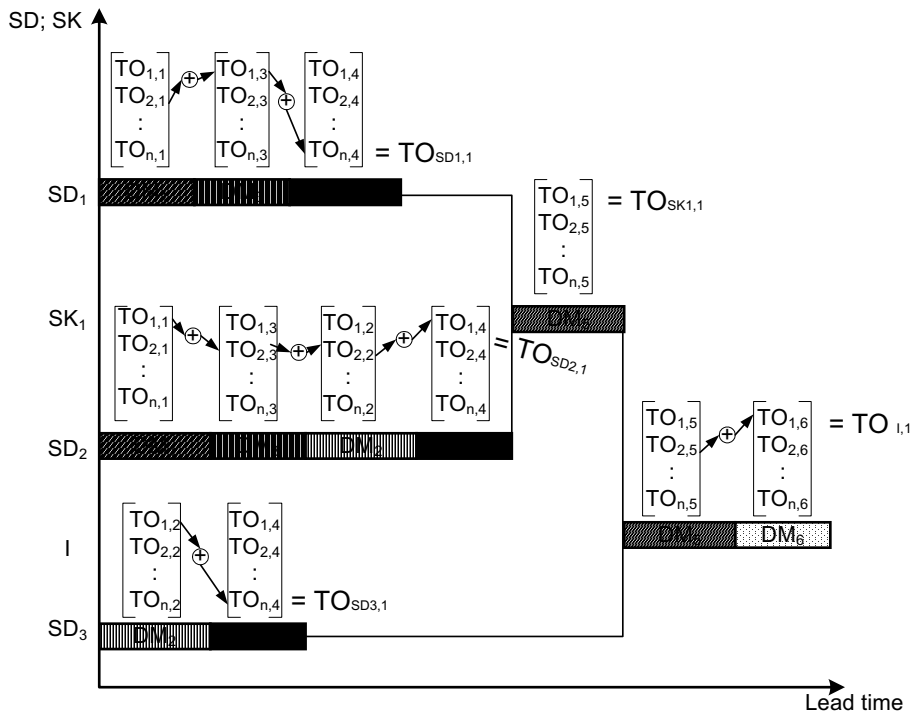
SD; SK

$\begin{bmatrix} TO_{1,1} \\ TO_{2,1} \\ \vdots \\ TO_{n,1} \end{bmatrix} \oplus \begin{bmatrix} TO_{1,3} \\ TO_{2,3} \\ \vdots \\ TO_{n,3} \end{bmatrix} \oplus \begin{bmatrix} TO_{1,4} \\ TO_{2,4} \\ \vdots \\ TO_{n,4} \end{bmatrix} = TO_{SD1,1}$

$SD_1$

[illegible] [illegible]

$\begin{bmatrix} TO_{1,5} \\ TO_{2,5} \\ \vdots \\ TO_{n,5} \end{bmatrix} = TO_{SK1,1}$

$SK_1$

$\begin{bmatrix} TO_{1,1} \\ TO_{2,1} \\ \vdots \\ TO_{n,1} \end{bmatrix} \oplus \begin{bmatrix} TO_{1,3} \\ TO_{2,3} \\ \vdots \\ TO_{n,3} \end{bmatrix} \oplus \begin{bmatrix} TO_{1,2} \\ TO_{2,2} \\ \vdots \\ TO_{n,2} \end{bmatrix} \oplus \begin{bmatrix} TO_{1,4} \\ TO_{2,4} \\ \vdots \\ TO_{n,4} \end{bmatrix} = TO_{SD2,1}$

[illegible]

$SD_2$

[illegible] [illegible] $DM_2$

$\begin{bmatrix} TO_{1,5} \\ TO_{2,5} \\ \vdots \\ TO_{n,5} \end{bmatrix} \oplus \begin{bmatrix} TO_{1,6} \\ TO_{2,6} \\ \vdots \\ TO_{n,6} \end{bmatrix} = TO_{I,1}$

I

$\begin{bmatrix} TO_{1,2} \\ TO_{2,2} \\ \vdots \\ TO_{n,2} \end{bmatrix} \oplus \begin{bmatrix} TO_{1,4} \\ TO_{2,4} \\ \vdots \\ TO_{n,4} \end{bmatrix} = TO_{SD3,1}$

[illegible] $DM_6$

$SD_3$

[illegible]

Lead time